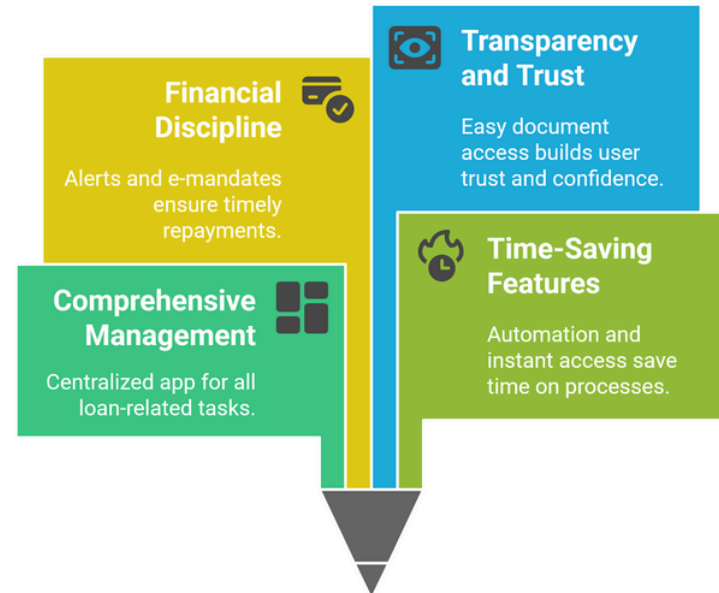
Transparency and Trust

Easy document access builds user trust and confidence.

Financial Discipline

Alerts and e-mandates ensure timely repayments.

Time-Saving Features

Automation and instant access save time on processes.

Comprehensive Management

Centralized app for all loan-related tasks.